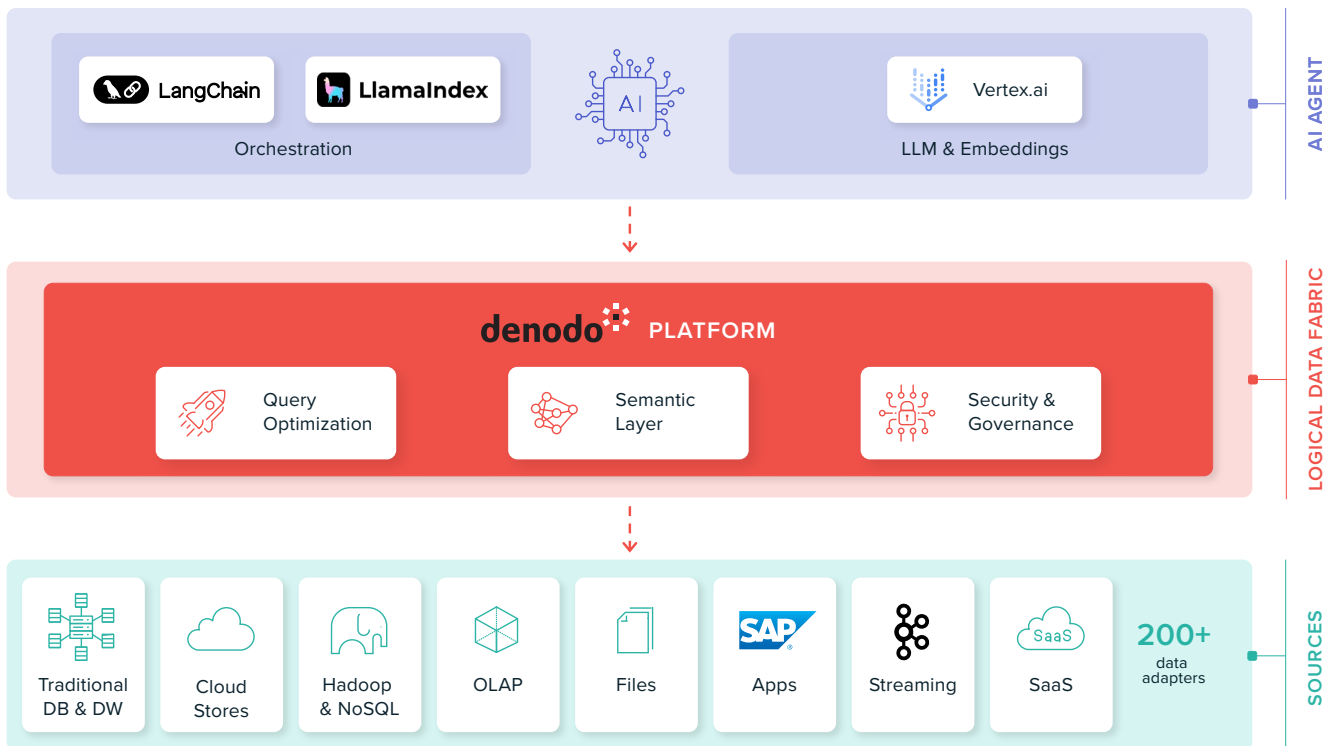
LangChain

LlamaIndex

Orchestration

AI

Vertex.ai

LLM & Embeddings

AI AGENT

denodo PLATFORM

Query Optimization

Semantic Layer

Security & Governance

LOGICAL DATA FABRIC

Traditional DB & DW

Cloud Stores

Hadoop & NoSQL

OLAP

Files

SAP

Apps

Streaming

SaaS

SaaS

200+ data adapters

SOURCES